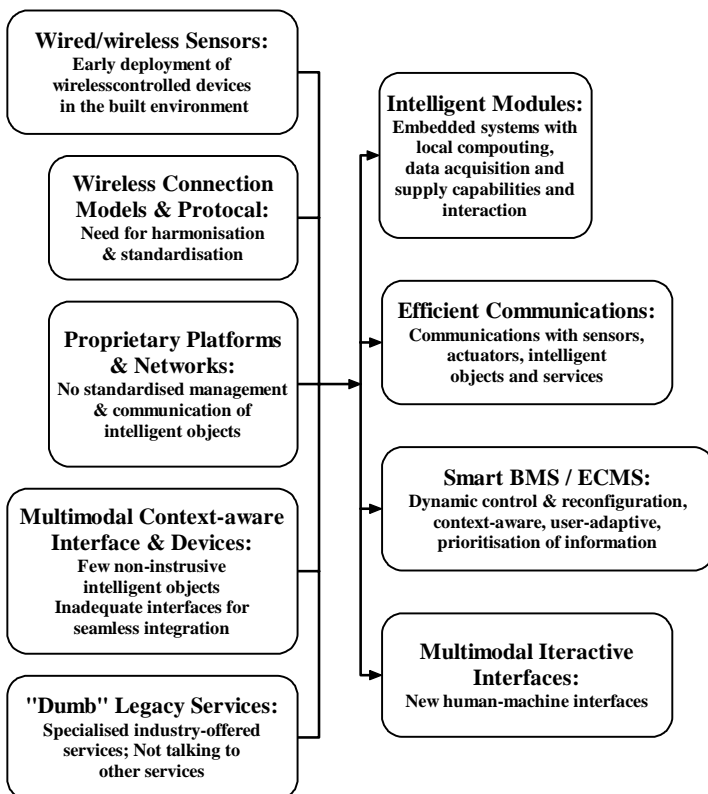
Wired/wireless Sensors:
Early deployment of wirelesscontrolled devices in the built environment

Wireless Connection Models & Protocal:
Need for harmonisation & standardisation

Proprietary Platforms & Networks:
No standardised management & communication of intelligent objects

Multimodal Context-aware Interface & Devices:
Few non-instrusive intelligent objects
Inadequate interfaces for seamless integration

"Dumb" Legacy Services:
Specialised industry-offered services; Not talking to other services

Intelligent Modules:
Embedded systems with local compouting, data acquisition and supply capabilities and interaction

Efficient Communications:
Communications with sensors, actuators, intelligent objects and services

Smart BMS / ECMS:
Dynamic control & reconfiguration, context-aware, user-adaptive, prioritisation of information

Multimodal Iteractive Interfaces:
New human-machine interfaces